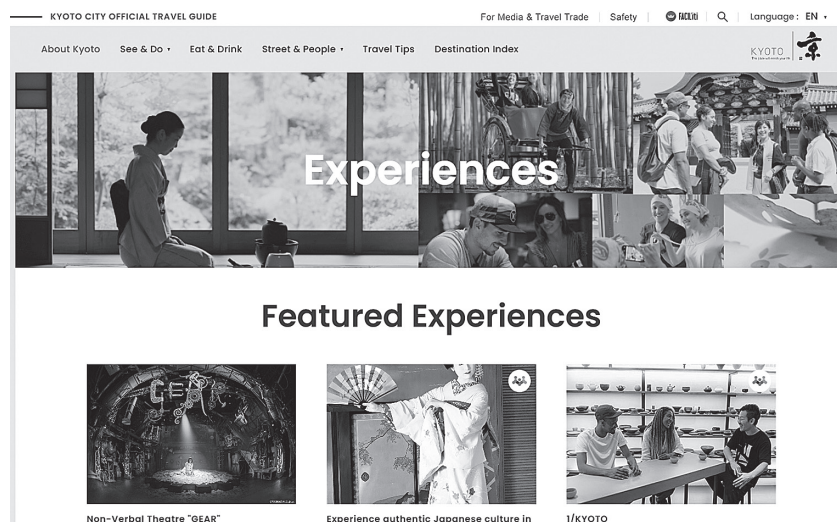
KYOTO CITY OFFICIAL TRAVEL GUIDE

For Media & Travel Trade | Safety | FACILITI | Language : EN

About Kyoto See & Do Eat & Drink Street & People Travel Tips Destination Index

KYOTO 京

Experiences

Featured Experiences

GEAR

Non-Verbal Theatre "GEAR"

Experience authentic Japanese culture in

1/KYOTO